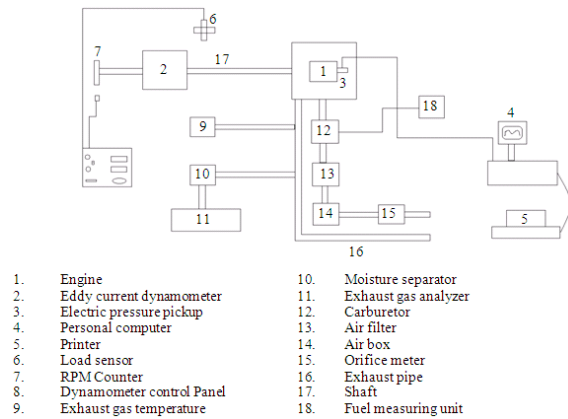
6

7

2

17

1

3

18

4

9

12

10

13

11

14

15

5

16

1. Engine
2. Eddy current dynamometer
3. Electric pressure pickup
4. Personal computer
5. Printer
6. Load sensor
7. RPM Counter
8. Dynamometer control Panel
9. Exhaust gas temperature

10. Moisture separator
11. Exhaust gas analyzer
12. Carburetor
13. Air filter
14. Air box
15. Orifice meter
16. Exhaust pipe
17. Shaft
18. Fuel measuring unit